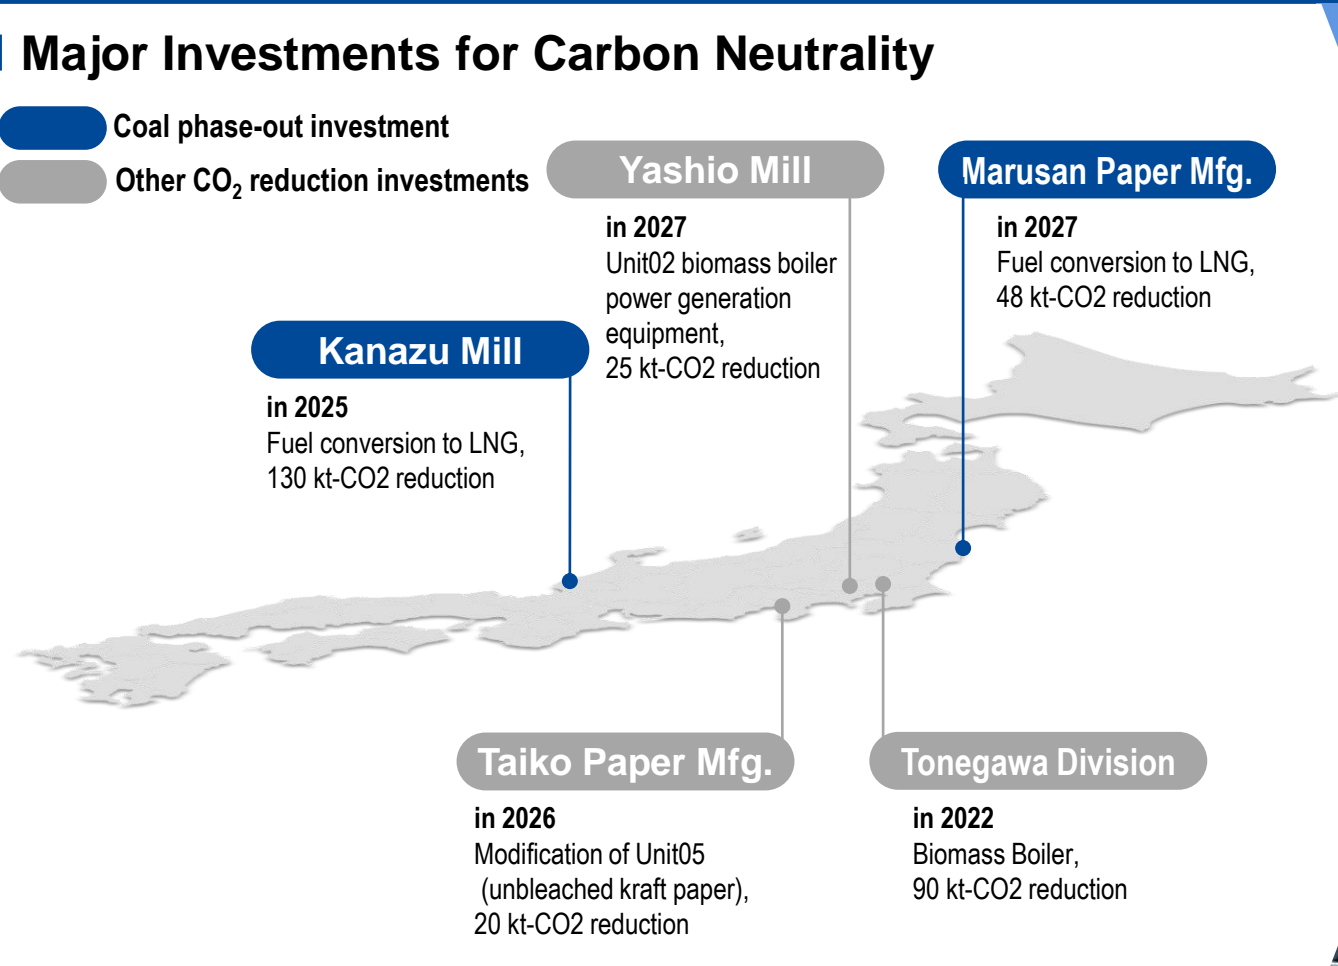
Major Investments for Carbon Neutrality

Coal phase-out investment

Other $CO_2$ reduction investments

Yashio Mill

in 2027
Unit02 biomass boiler power generation equipment,
25 kt-CO2 reduction

Marusan Paper Mfg.

in 2027
Fuel conversion to LNG,
48 kt-CO2 reduction

Kanazu Mill

in 2025
Fuel conversion to LNG,
130 kt-CO2 reduction

Taiko Paper Mfg.

in 2026
Modification of Unit05
(unbleached kraft paper),
20 kt-CO2 reduction

Tonegawa Division

in 2022
Biomass Boiler,
90 kt-CO2 reduction